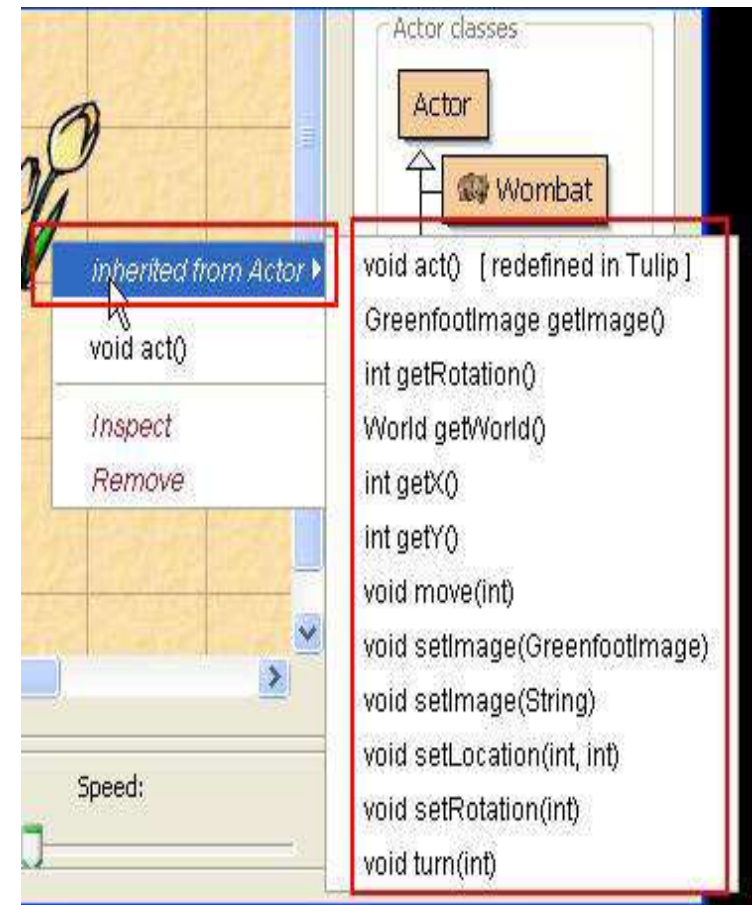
Actor classes

Actor

Wombat

inherited from Actor ▸

void act()

Inspect

Remove

void act() [ redefined in Tulip ]
GreenfootImage getImage()
int getRotation()
World getWorld()
int getX()
int getY()
void move(int)
void setImage(GreenfootImage)
void setImage(String)
void setLocation(int, int)
void setRotation(int)
void turn(int)

Speed: